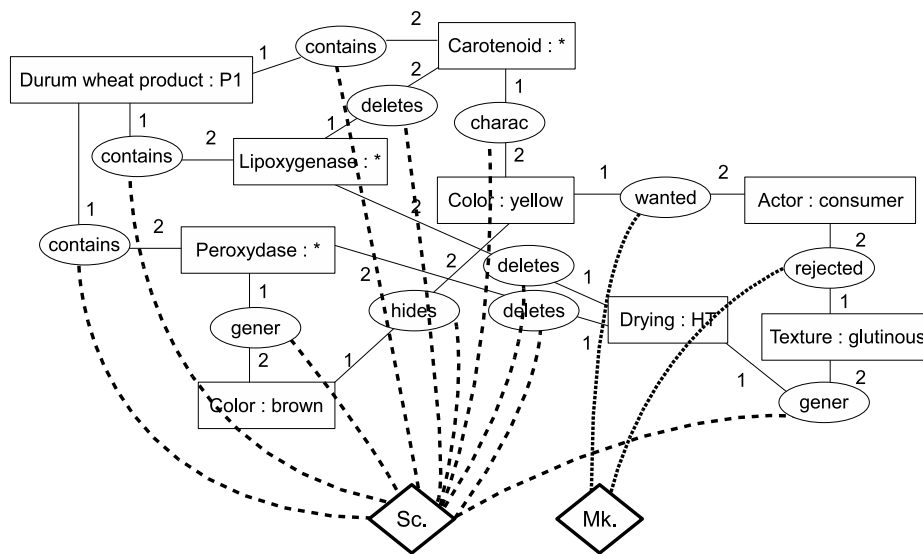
Durum wheat product : P1

1

contains

2

Carotenoid : *

1

2

deletes

1

charac

1

contains

2

Lipoxygenase : *

2

2

1

Color : yellow

1

wanted

2

Actor : consumer

1

contains

2

Peroxydase : *

2

deletes

2

1

rejected

1

2

1

gener

hides

deletes

Drying : HT

1

Texture : glutinous

2

1

1

2

Color : brown

gener

Sc.

Mk.